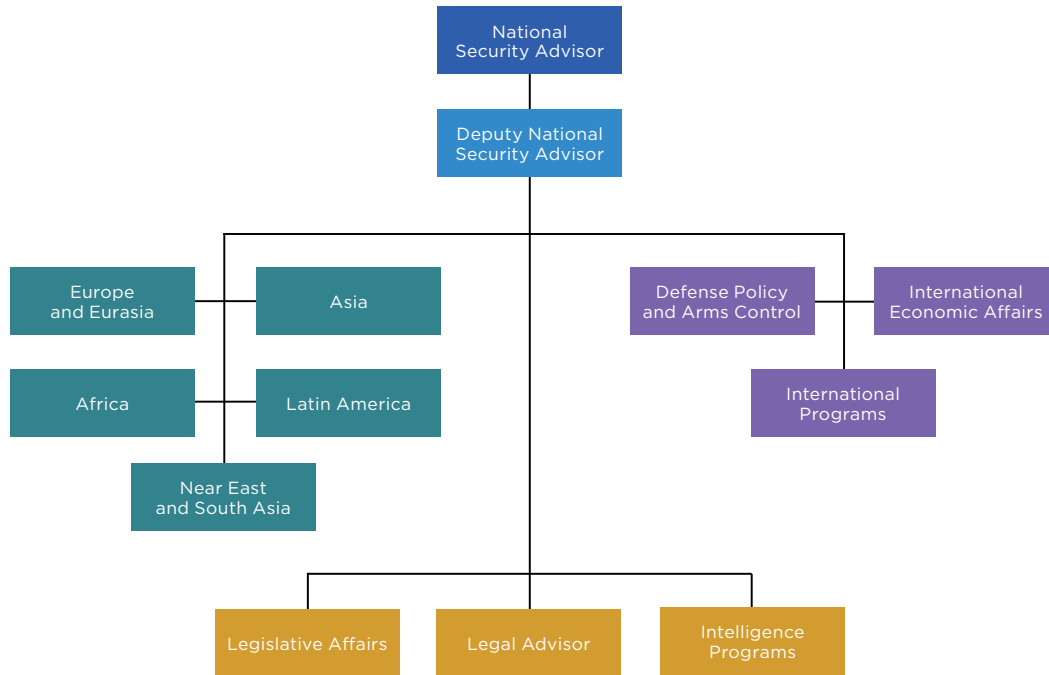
National Security Advisor

Deputy National Security Advisor

Europe and Eurasia

Asia

Africa

Latin America

Near East and South Asia

Defense Policy and Arms Control

International Economic Affairs

International Programs

Legislative Affairs

Legal Advisor

Intelligence Programs